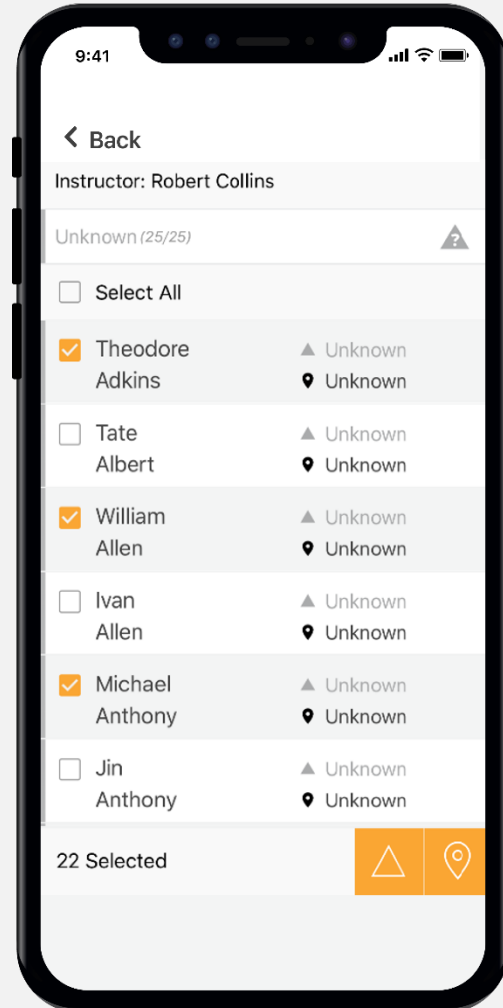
9:41

Back

Instructor: Robert Collins

Unknown (25/25)

Select All

Theodore Adkins
Unknown
Unknown

Tate Albert
Unknown
Unknown

William Allen
Unknown
Unknown

Ivan Allen
Unknown
Unknown

Michael Anthony
Unknown
Unknown

Jin Anthony
Unknown
Unknown

22 Selected